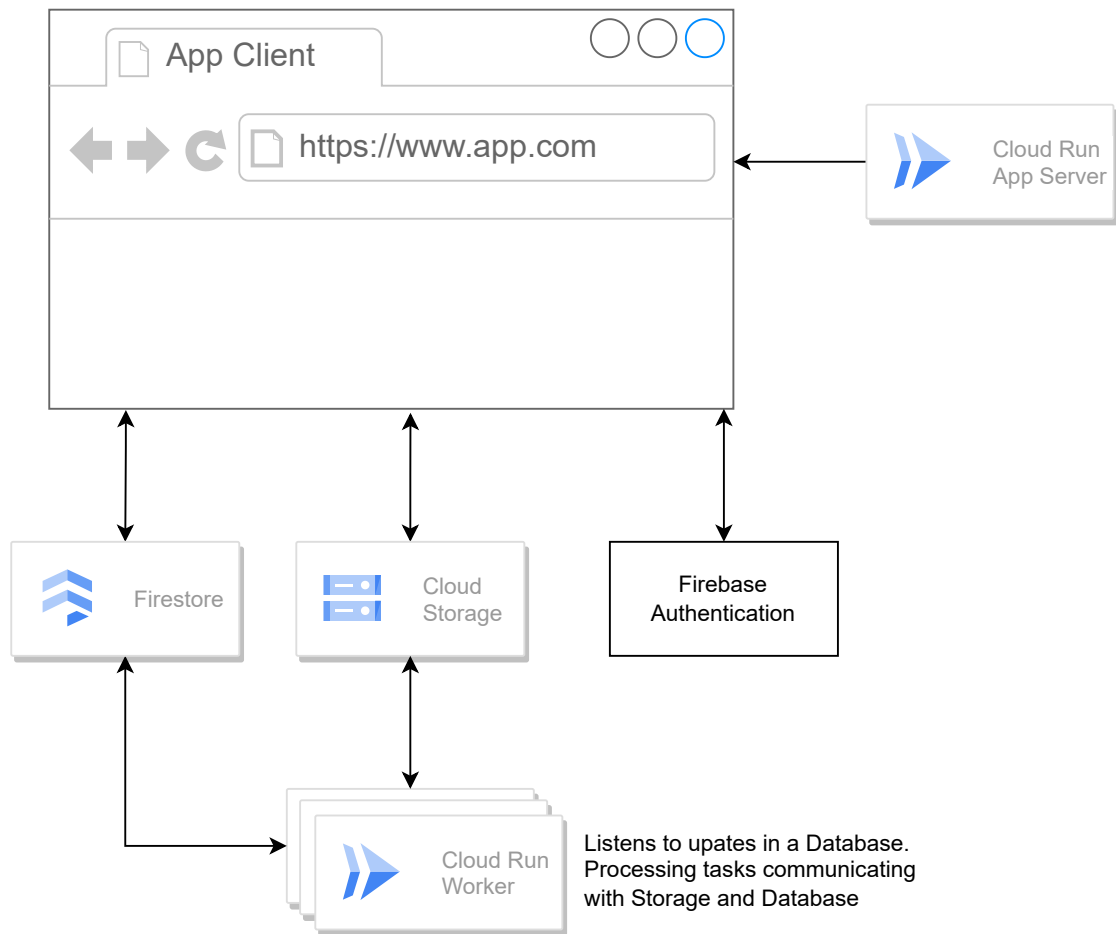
App Client

https://www.app.com

Cloud Run
App Server

Firestore

Cloud
Storage

Firebase
Authentication

Cloud Run
Worker

Listens to upates in a Database.
Processing tasks communicating with Storage and Database